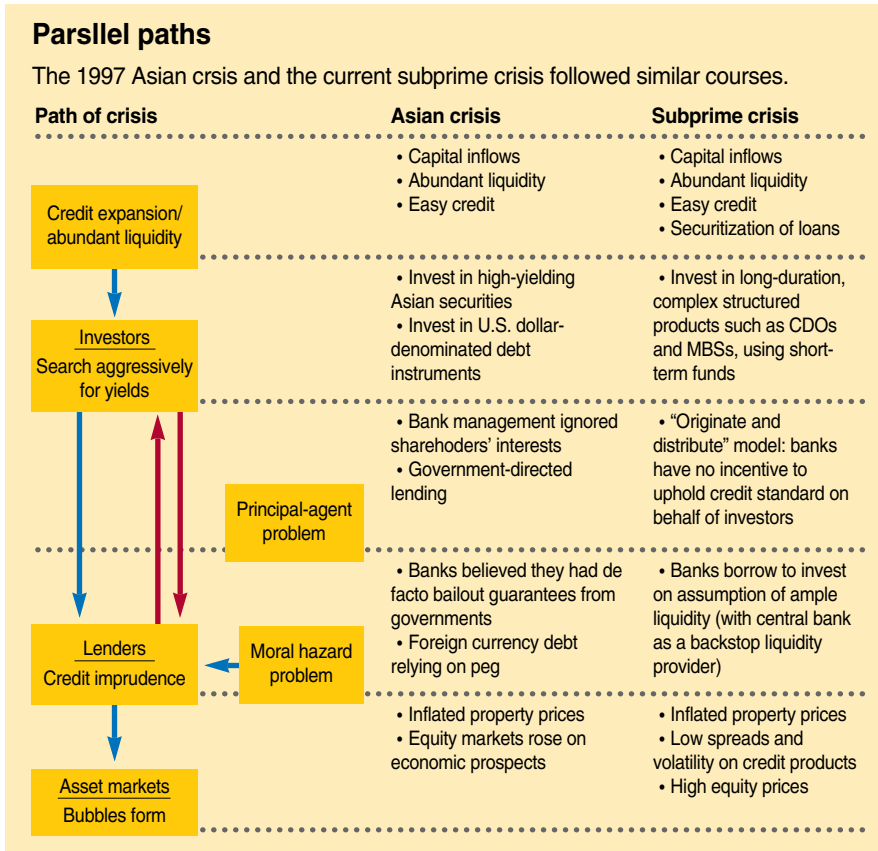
Parsllel paths

The 1997 Asian crsis and the current subprime crisis followed similar courses.

| Path of crisis | Asian crisis | Subprime crisis |
|---|---|---|
| Credit expansion/ abundant liquidity | • Capital inflows • Abundant liquidity • Easy credit | • Capital inflows • Abundant liquidity • Easy credit • Securitization of loans |
| Investors Search aggressively for yields | • Invest in high-yielding Asian securities • Invest in U.S. dollar-denominated debt instruments | • Invest in long-duration, complex structured products such as CDOs and MBSs, using short-term funds |
| Principal-agent problem | • Bank management ignored sharehoders' interests • Government-directed lending | • "Originate and distribute" model: banks have no incentive to uphold credit standard on behalf of investors |
| Lenders Credit imprudence; Moral hazard problem | • Banks believed they had de facto bailout guarantees from governments • Foreign currency debt relying on peg | • Banks borrow to invest on assumption of ample liquidity (with central bank as a backstop liquidity provider) |
| Asset markets Bubbles form | • Inflated property prices • Equity markets rose on economic prospects | • Inflated property prices • Low spreads and volatility on credit products • High equity prices |